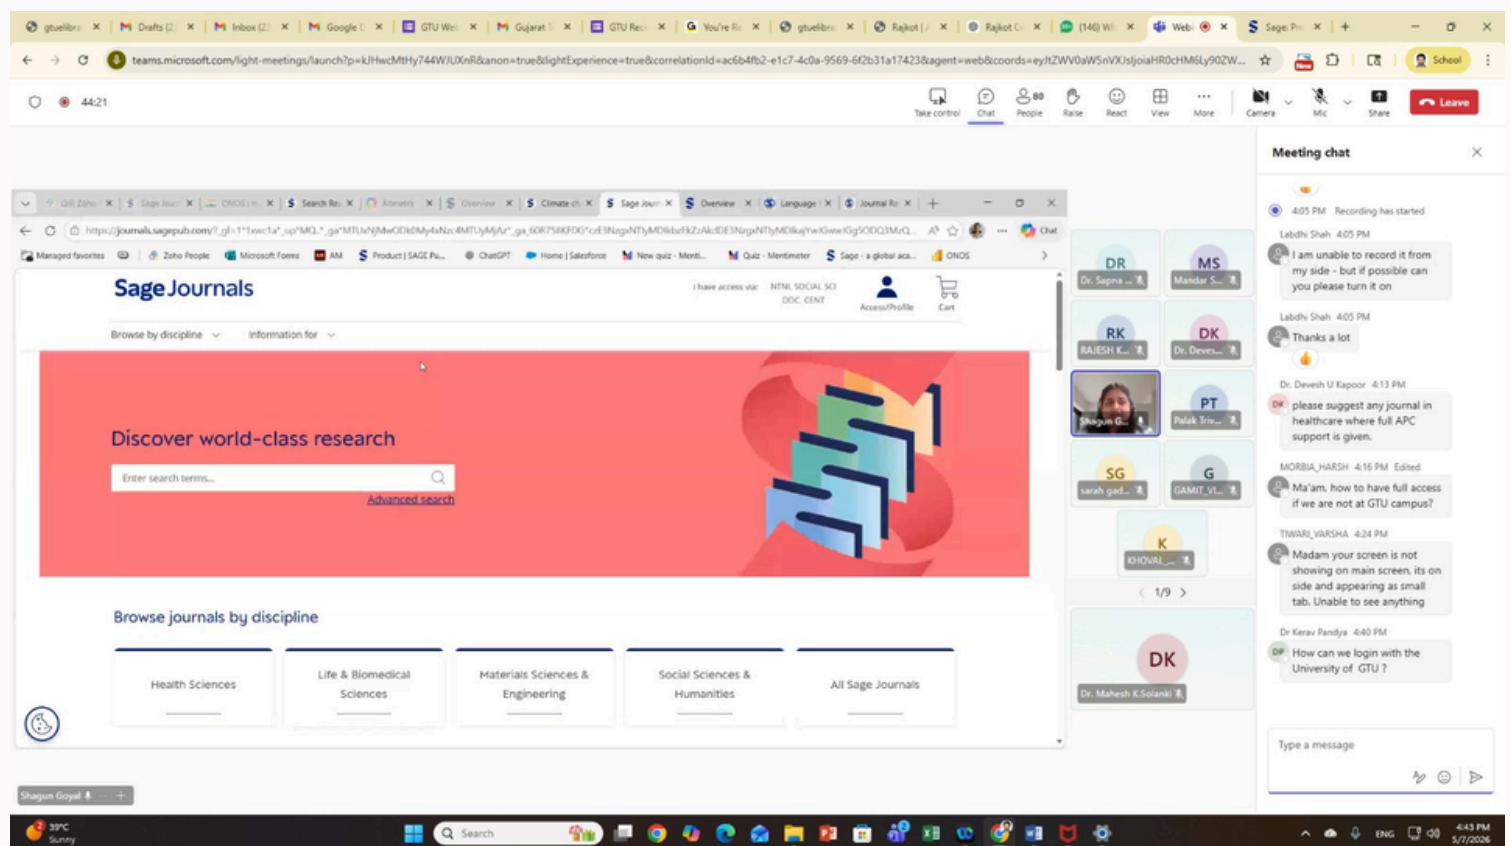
gtuelibra | Drafts (2) | Inbox (2) | Google | GTU We | Gujarat | GTU Rec | You're | gtuelibra | Rajkot | Rajkot | (146) Wh | Web | Sage Pr

teams.microsoft.com/light-meetings/launch?p=kJHwcMtHy744WJUXnR&anon=true&lightExperience=true&correlationId=ac6b4fb2-e1c7-4c0a-9569-6f2b31a17423&agent=web&coords=eyJtZWV0aW5nVXJsIjoiaHR0cHM6Ly90ZW...

School

44:21

Take control | Chat | 80 People | Raise | React | View | More | Camera | Mic | Share | Leave

Meeting chat

4:05 PM Recording has started

Labdhi Shah 4:05 PM
I am unable to record it from my side - but if possible can you please turn it on

Labdhi Shah 4:05 PM
Thanks a lot

Dr. Devesh U Kapoor 4:13 PM
please suggest any journal in healthcare where full APC support is given.

MORBIA_HARSH 4:16 PM Edited
Ma'am, how to have full access if we are not at GTU campus?

TIWARI_VARSHA 4:24 PM
Madam your screen is not showing on main screen. its on side and appearing as small tab. Unable to see anything

Dr Kerav Pandya 4:40 PM
How can we login with the University of GTU ?

Type a message

Sage Journ | Overview | Language | Journal Re | Climate ch | Search Re | ONOS | Overview | Altmetric

https://journals.sagepub.com/?_gl=1*1xwc1a*_up*MQ..*_ga*MTUxNjMwODk0My4xNzc4MTUyMjAz*_ga_60R758KFDG*czE3NzgxNTIyMDkkbzEkZzAkdDE3NzgxNTIyMDkkaj...

Chat

Managed favorites | Zoho People | Microsoft Forms | AM | Product | SAGE Pu... | ChatGPT | Home | Salesforce | New quiz - Menti... | Quiz - Mentimeter | Sage - a global aca... | ONOS

Sage Journals

I have access via: NTNL SOCIAL SCI DOC. CENT

Access/Profile | Cart

Browse by discipline | Information for

Discover world-class research

Enter search terms...

Advanced search

Browse journals by discipline

Health Sciences | Life & Biomedical Sciences | Materials Sciences & Engineering | Social Sciences & Humanities | All Sage Journals

DR Dr. Sapna ... | MS Mandar S... | RK RAJESH K... | DK Dr. Deves... | Shagun G... | PT Palak Triv... | SG sarah gad... | G GAMIT_VI... | K KHOVAL_...

1/9

DK Dr. Mahesh K.Solanki

Shagun Goyal

39°C Sunny | Search | ENG | 4:43 PM 5/7/2026